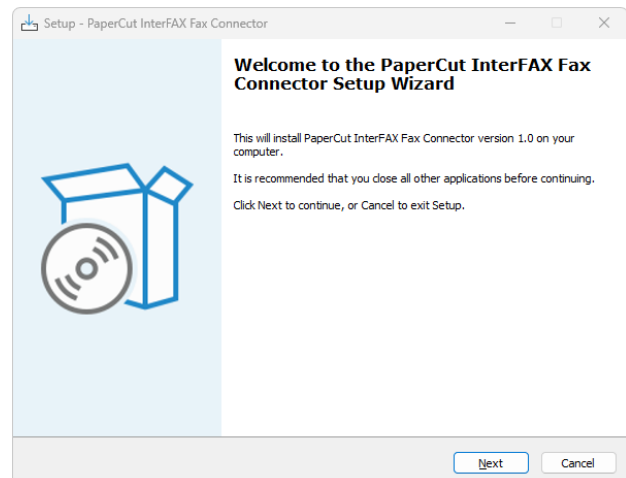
Setup - PaperCut InterFAX Fax Connector

Welcome to the PaperCut InterFAX Fax Connector Setup Wizard

This will install PaperCut InterFAX Fax Connector version 1.0 on your computer.

It is recommended that you close all other applications before continuing.

Click Next to continue, or Cancel to exit Setup.

Next

Cancel